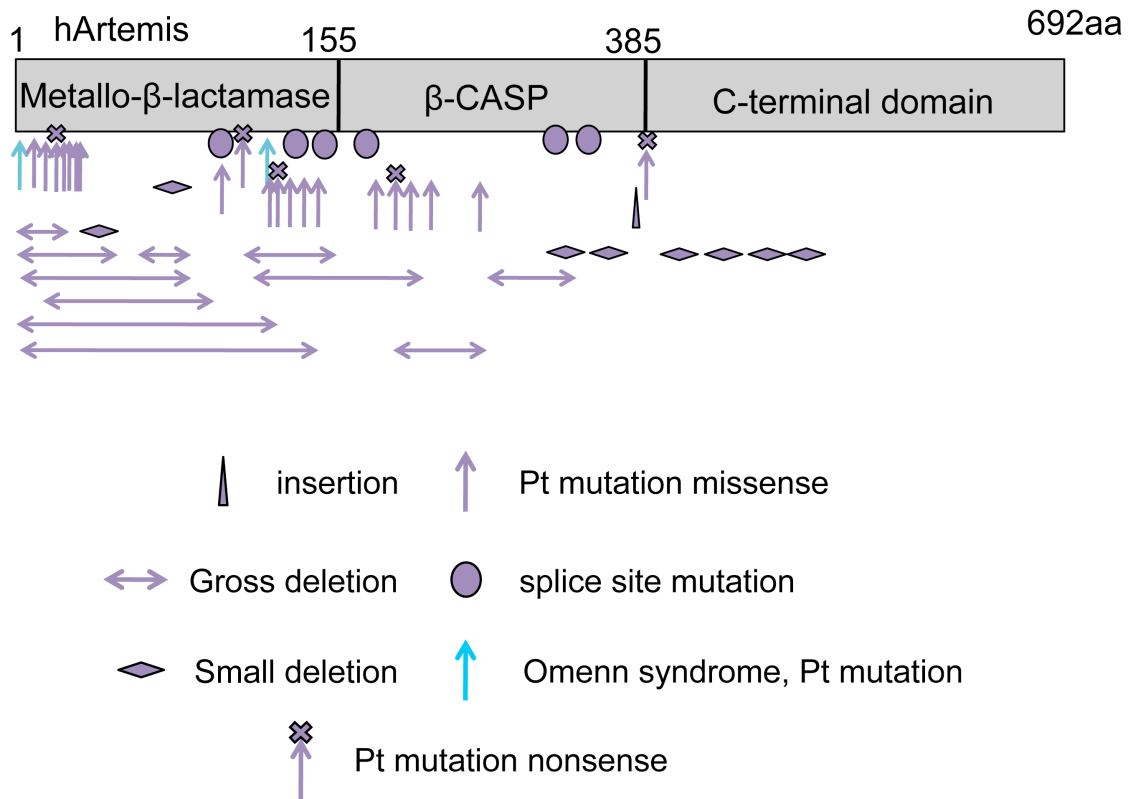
1 hArtemis 155 385 692aa

Metallo-β-lactamase β-CASP C-terminal domain

insertion Pt mutation missense

Gross deletion splice site mutation

Small deletion Omenn syndrome, Pt mutation

Pt mutation nonsense